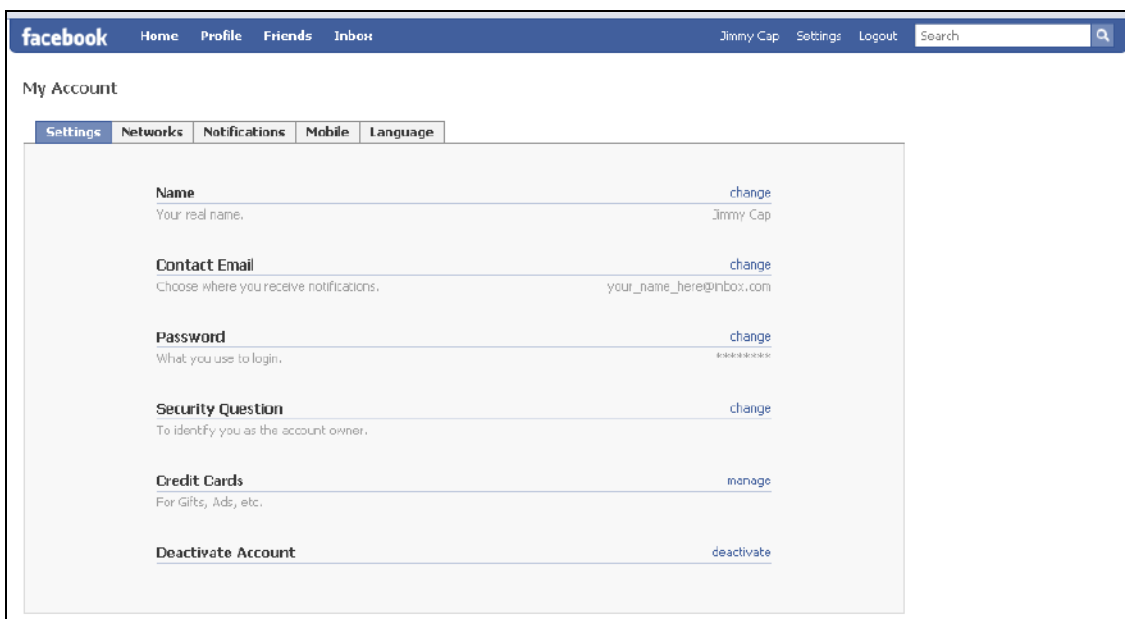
facebook Home Profile Friends Inbox Jimmy Cap Settings Logout Search

My Account

Settings Networks Notifications Mobile Language

Name change
Your real name. Jimmy Cap

Contact Email change
Choose where you receive notifications. your_name_here@inbox.com

Password change
What you use to login. ********

Security Question change
To identify you as the account owner.

Credit Cards manage
For Gifts, Ads, etc.

Deactivate Account deactivate